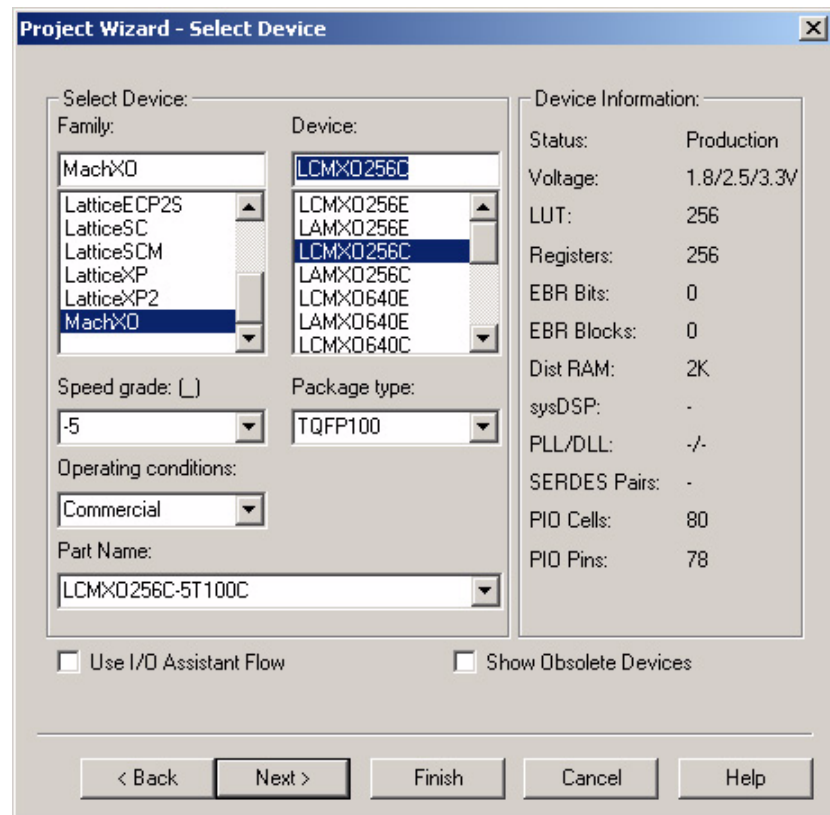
Project Wizard - Select Device

Select Device:

Family:

MachXO

LatticeECP2S
LatticeSC
LatticeSCM
LatticeXP
LatticeXP2
MachXO

Device:

LCMXO256C

LCMXO256E
LAMXO256E
LCMXO256C
LAMXO256C
LCMXO640E
LAMXO640E
LCMXO640C

Speed grade: (_)

-5

Package type:

TQFP100

Operating conditions:

Commercial

Part Name:

LCMXO256C-5T100C

Device Information:

| | |
|---|---|
| Status: | Production |
| Voltage: | 1.8/2.5/3.3V |
| LUT: | 256 |
| Registers: | 256 |
| EBR Bits: | 0 |
| EBR Blocks: | 0 |
| Dist RAM: | 2K |
| sysDSP: | - |
| PLL/DLL: | -/- |
| SERDES Pairs: | - |
| PIO Cells: | 80 |
| PIO Pins: | 78 |

Use I/O Assistant Flow

Show Obsolete Devices

< Back  Next >  Finish  Cancel  Help